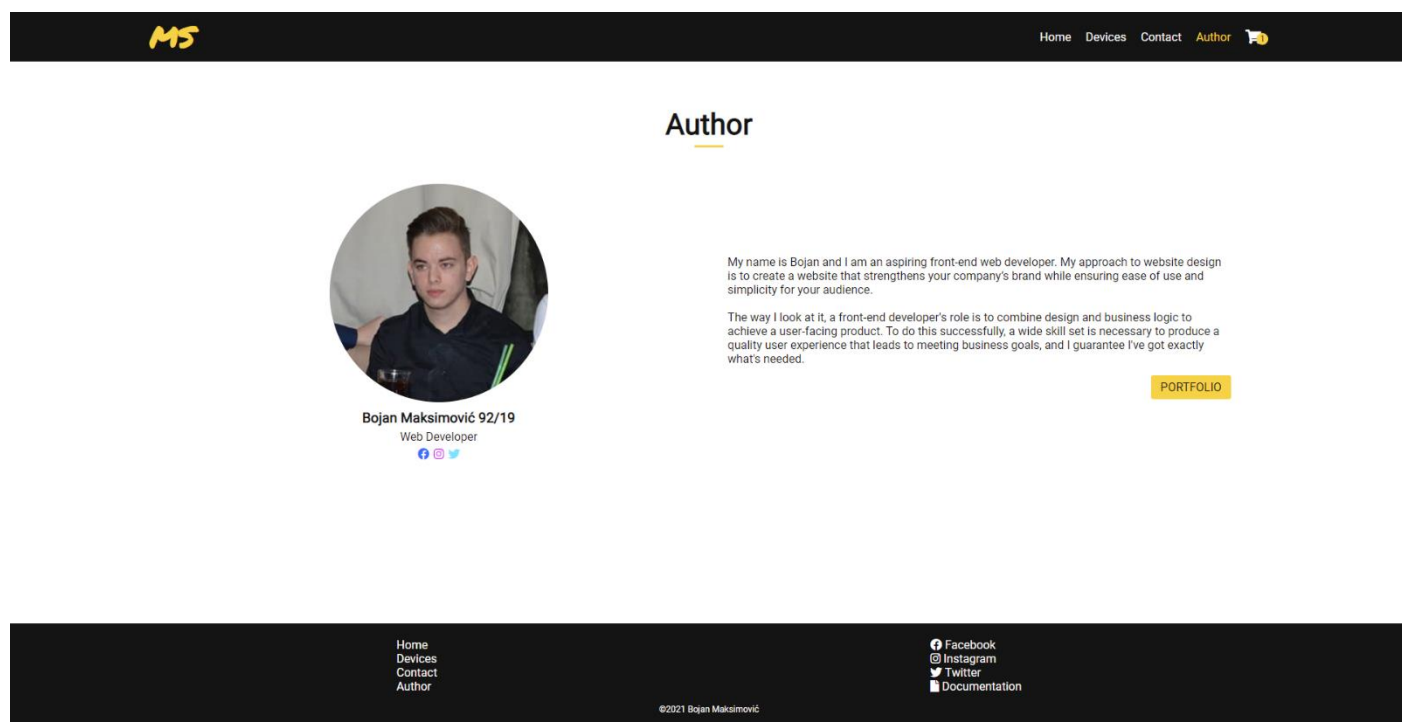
MS

Home Devices Contact Author 1

Author

Bojan Maksimović 92/19
Web Developer

My name is Bojan and I am an aspiring front-end web developer. My approach to website design is to create a website that strengthens your company's brand while ensuring ease of use and simplicity for your audience.

The way I look at it, a front-end developer's role is to combine design and business logic to achieve a user-facing product. To do this successfully, a wide skill set is necessary to produce a quality user experience that leads to meeting business goals, and I guarantee I've got exactly what's needed.

PORTFOLIO

Home
Devices
Contact
Author

Facebook
Instagram
Twitter
Documentation

©2021 Bojan Maksimović